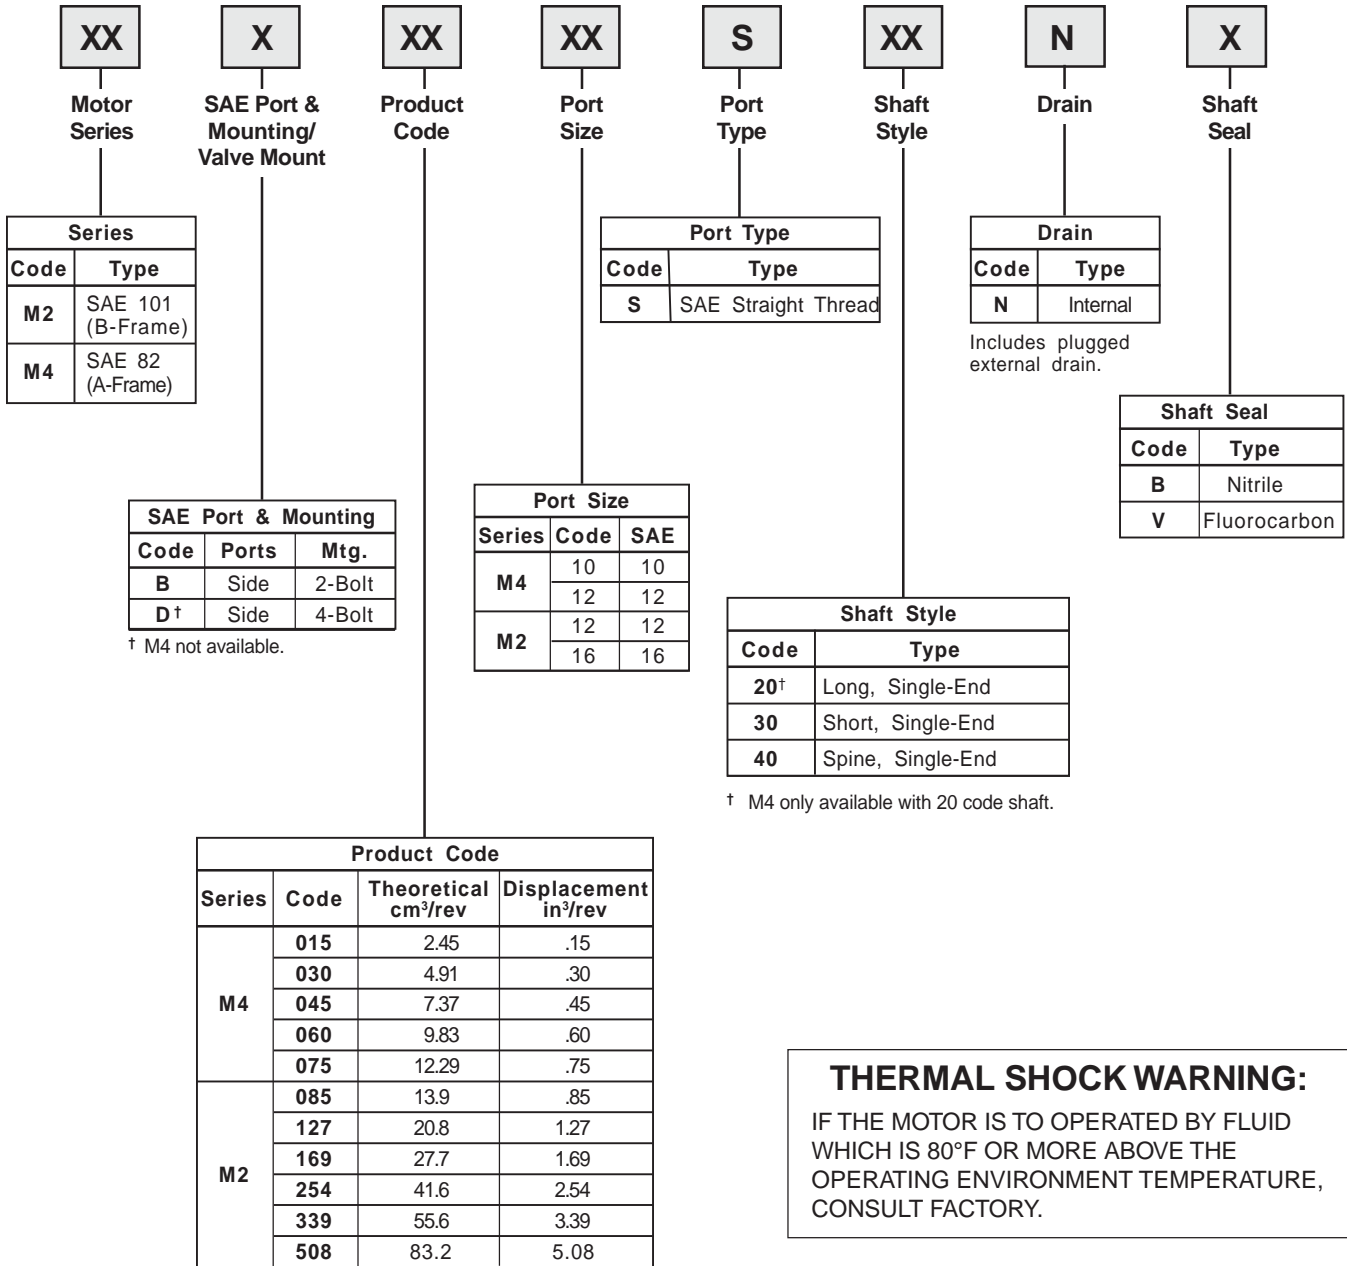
XX X XX XX S XX N X

Motor Series

SAE Port & Mounting/ Valve Mount

Product Code

Port Size

Port Type

Shaft Style

Drain

Shaft Seal

| Series | |
|---|---|
| Code | Type |
| M2 | SAE 101 (B-Frame) |
| M4 | SAE 82 (A-Frame) |

| Port Type | |
|---|---|
| Code | Type |
| S | SAE Straight Thread |

| Drain | |
|---|---|
| Code | Type |
| N | Internal |

Includes plugged external drain.

| Shaft Seal | |
|---|---|
| Code | Type |
| B | Nitrile |
| V | Fluorocarbon |

| SAE Port & Mounting | | |
|---|---|---|
| Code | Ports | Mtg. |
| B | Side | 2-Bolt |
| D† | Side | 4-Bolt |

† M4 not available.

| Port Size | | |
|---|---|---|
| Series | Code | SAE |
| M4 | 10 | 10 |
| | 12 | 12 |
| M2 | 12 | 12 |
| | 16 | 16 |

| Shaft Style | |
|---|---|
| Code | Type |
| 20† | Long, Single-End |
| 30 | Short, Single-End |
| 40 | Spine, Single-End |

† M4 only available with 20 code shaft.

| Product Code | | | |
|---|---|---|---|
| Series | Code | Theoretical $cm^3/rev$ | Displacement $in^3/rev$ |
| M4 | 015 | 2.45 | .15 |
| | 030 | 4.91 | .30 |
| | 045 | 7.37 | .45 |
| | 060 | 9.83 | .60 |
| | 075 | 12.29 | .75 |
| M2 | 085 | 13.9 | .85 |
| | 127 | 20.8 | 1.27 |
| | 169 | 27.7 | 1.69 |
| | 254 | 41.6 | 2.54 |
| | 339 | 55.6 | 3.39 |
| | 508 | 83.2 | 5.08 |

THERMAL SHOCK WARNING:

IF THE MOTOR IS TO OPERATED BY FLUID WHICH IS 80°F OR MORE ABOVE THE OPERATING ENVIRONMENT TEMPERATURE, CONSULT FACTORY.